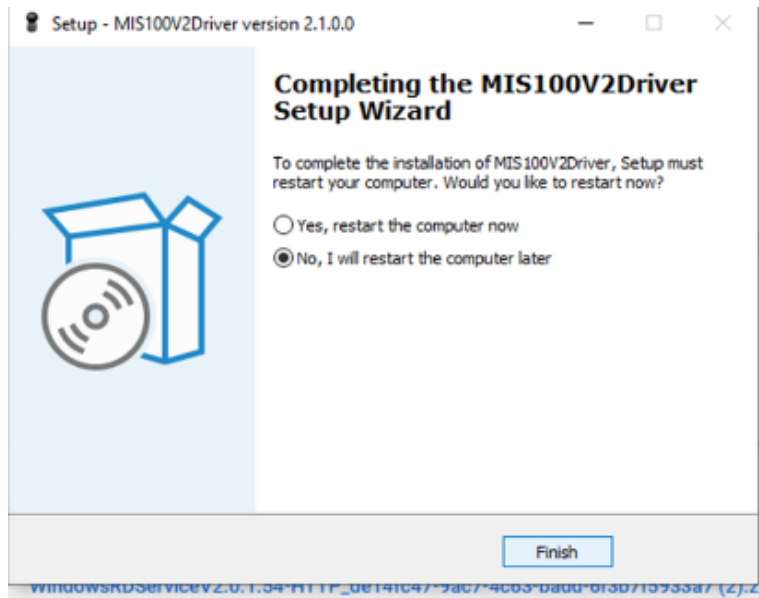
Setup - MIS100V2Driver version 2.1.0.0

Completing the MIS100V2Driver Setup Wizard

To complete the installation of MIS100V2Driver, Setup must restart your computer. Would you like to restart now?

Yes, restart the computer now

No, I will restart the computer later

Finish

WindowsRDServiceV2.0.1.54-HTTP_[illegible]